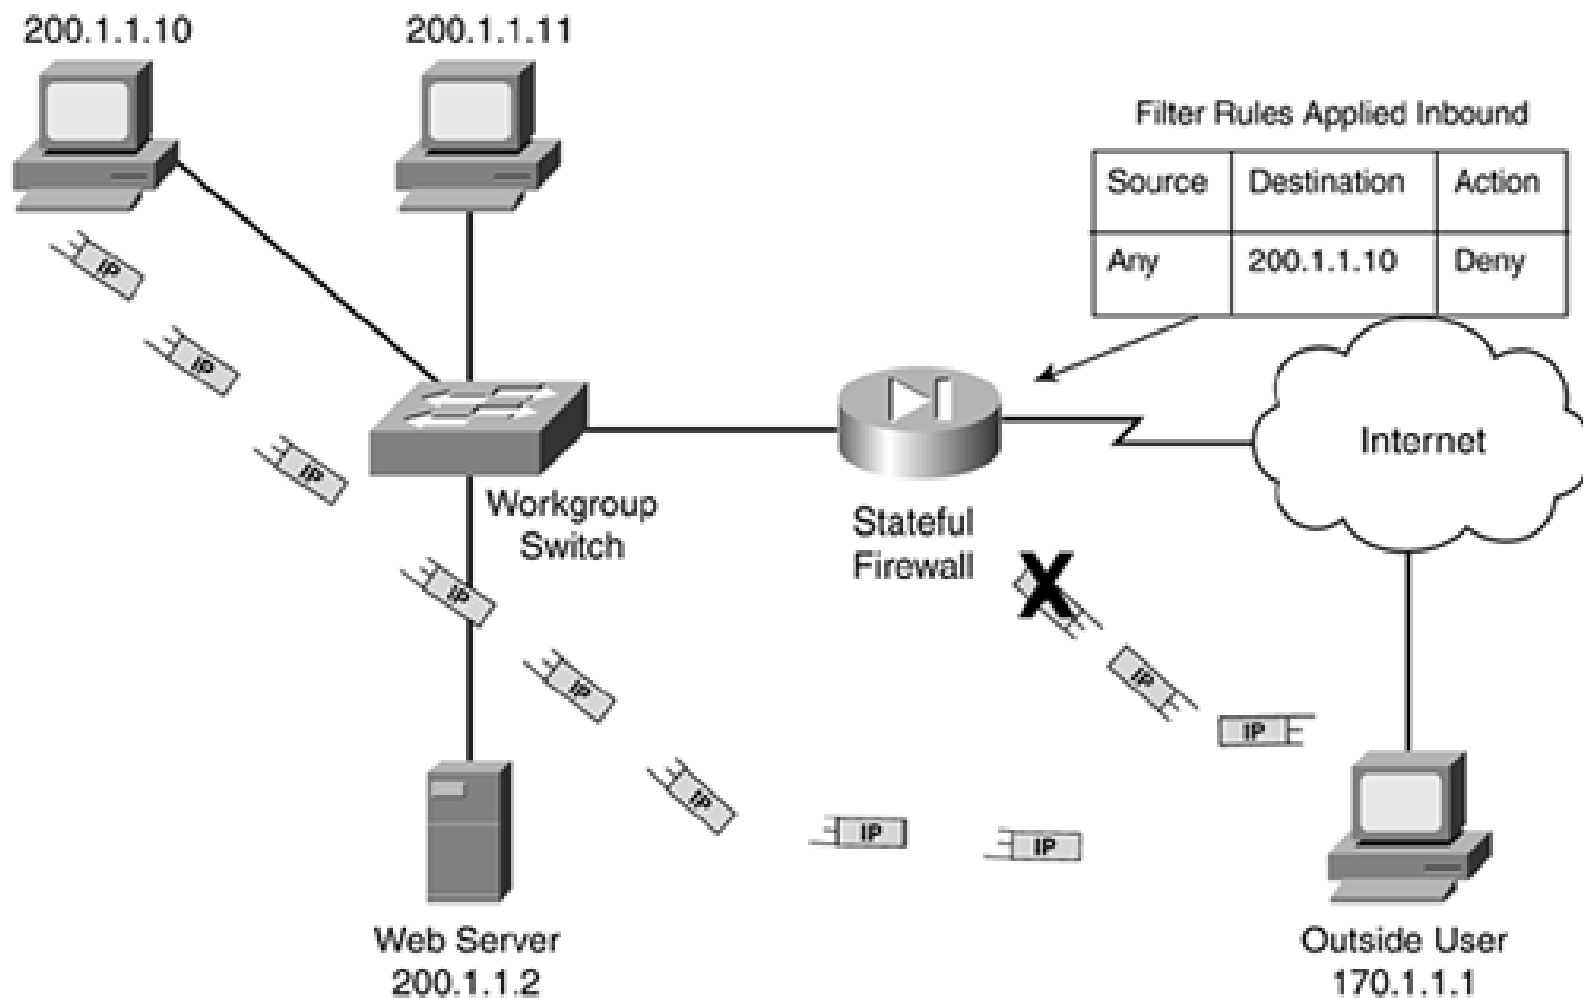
200.1.1.10

200.1.1.11

Filter Rules Applied Inbound

| Source | Destination | Action |
|---|---|---|
| Any | 200.1.1.10 | Deny |

IP

IP

IP

Workgroup Switch

Stateful Firewall

Internet

X

IP

IP

IP

IP

IP

IP

IP

Web Server
200.1.1.2

Outside User
170.1.1.1